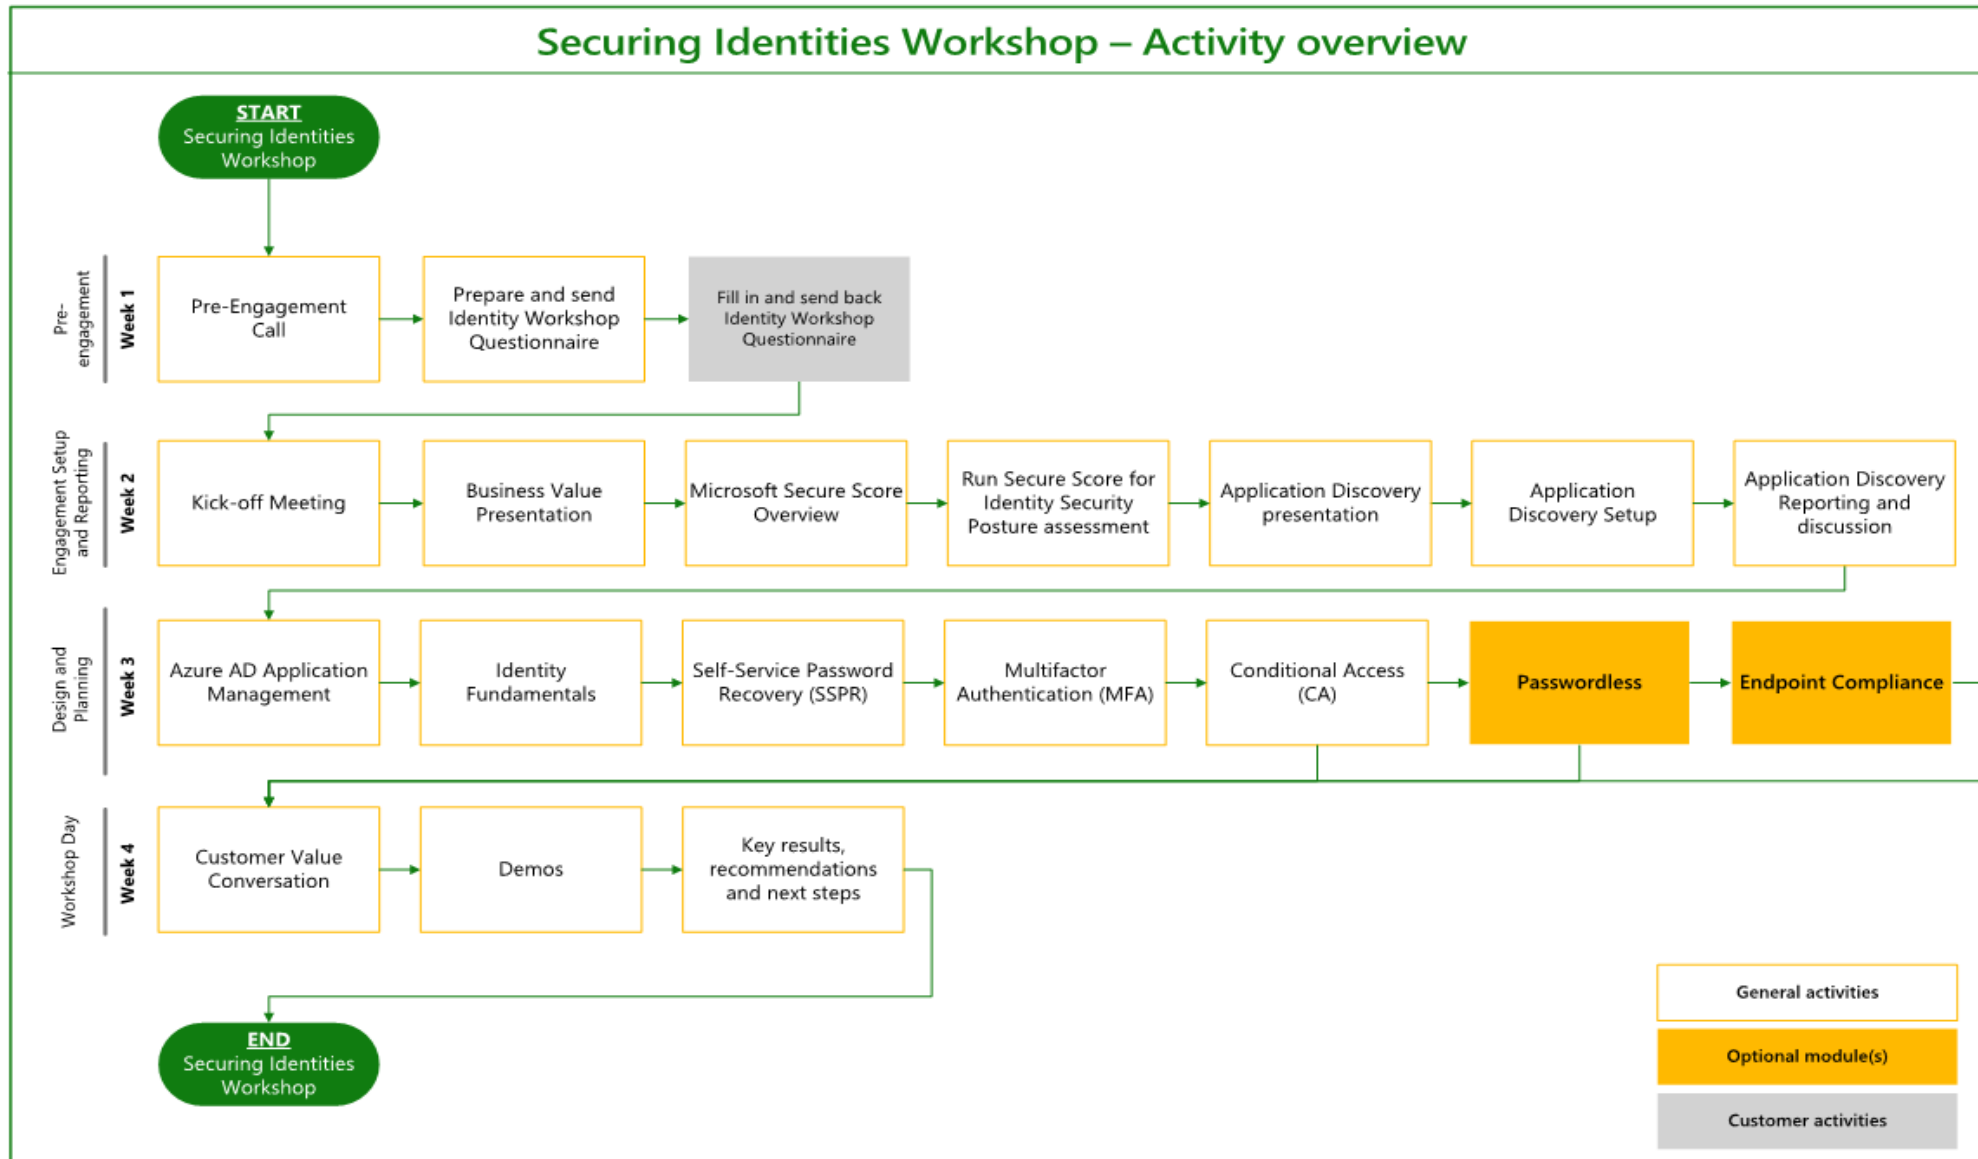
Securing Identities Workshop – Activity overview

START
Securing Identities Workshop

Pre-engagement
Week 1

Pre-Engagement Call

Prepare and send Identity Workshop Questionnaire

Fill in and send back Identity Workshop Questionnaire

Engagement Setup and Reporting
Week 2

Kick-off Meeting

Business Value Presentation

Microsoft Secure Score Overview

Run Secure Score for Identity Security Posture assessment

Application Discovery presentation

Application Discovery Setup

Application Discovery Reporting and discussion

Design and Planning
Week 3

Azure AD Application Management

Identity Fundamentals

Self-Service Password Recovery (SSPR)

Multifactor Authentication (MFA)

Conditional Access (CA)

Passwordless

Endpoint Compliance

Workshop Day
Week 4

Customer Value Conversation

Demos

Key results, recommendations and next steps

END
Securing Identities Workshop

General activities

Optional module(s)

Customer activities